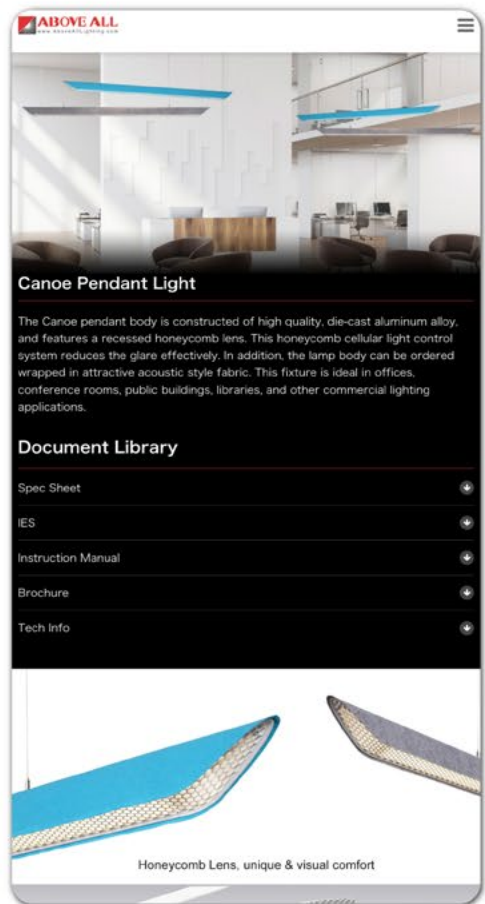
ABOVE ALL
www.aboveall-lighting.com

Canoe Pendant Light

The Canoe pendant body is constructed of high quality, die-cast aluminum alloy, and features a recessed honeycomb lens. This honeycomb cellular light control system reduces the glare effectively. In addition, the lamp body can be ordered wrapped in attractive acoustic style fabric. This fixture is ideal in offices, conference rooms, public buildings, libraries, and other commercial lighting applications.

Document Library

Spec Sheet

IES

Instruction Manual

Brochure

Tech Info

Honeycomb Lens, unique & visual comfort